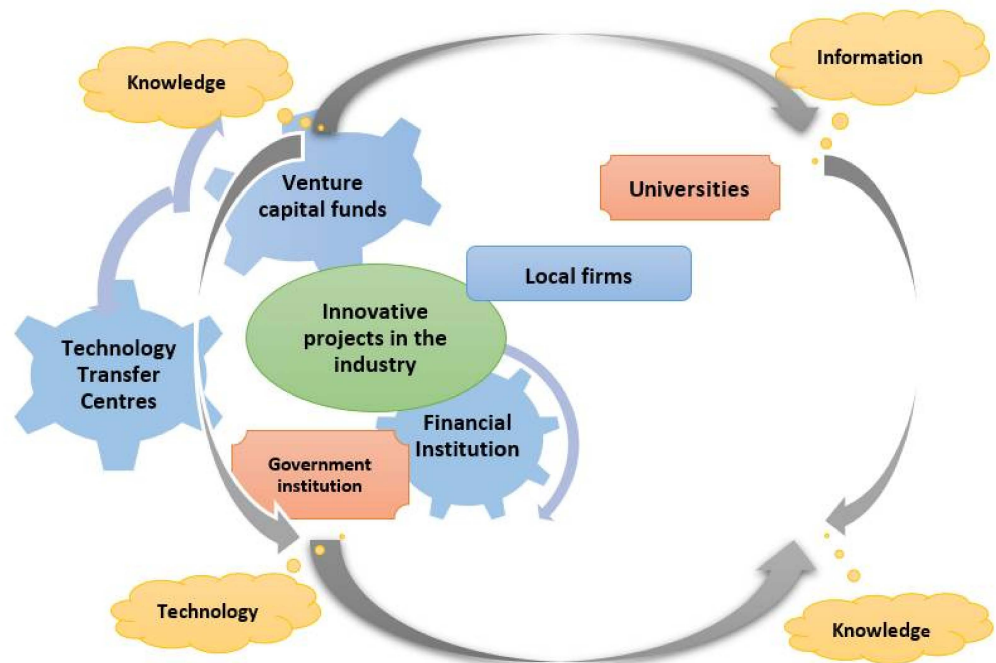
Knowledge

Information

Venture capital funds

Universities

Local firms

Innovative projects in the industry

Technology Transfer Centres

Financial Institution

Government institution

Technology

Knowledge